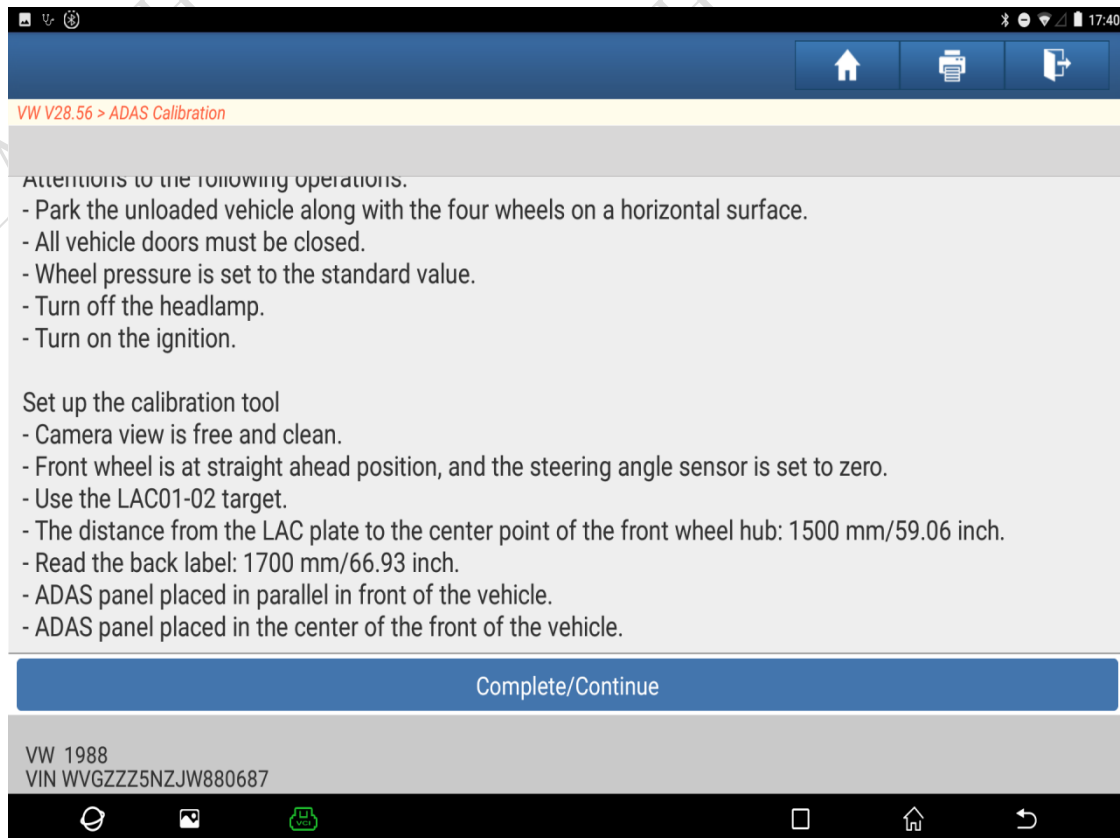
17:40

VW V28.56 > ADAS Calibration

Attentions to the following operations:
- Park the unloaded vehicle along with the four wheels on a horizontal surface.
- All vehicle doors must be closed.
- Wheel pressure is set to the standard value.
- Turn off the headlamp.
- Turn on the ignition.

Set up the calibration tool
- Camera view is free and clean.
- Front wheel is at straight ahead position, and the steering angle sensor is set to zero.
- Use the LAC01-02 target.
- The distance from the LAC plate to the center point of the front wheel hub: 1500 mm/59.06 inch.
- Read the back label: 1700 mm/66.93 inch.
- ADAS panel placed in parallel in front of the vehicle.
- ADAS panel placed in the center of the front of the vehicle.

Complete/Continue

VW 1988
VIN WVGZZZ5NZJW880687

VCI